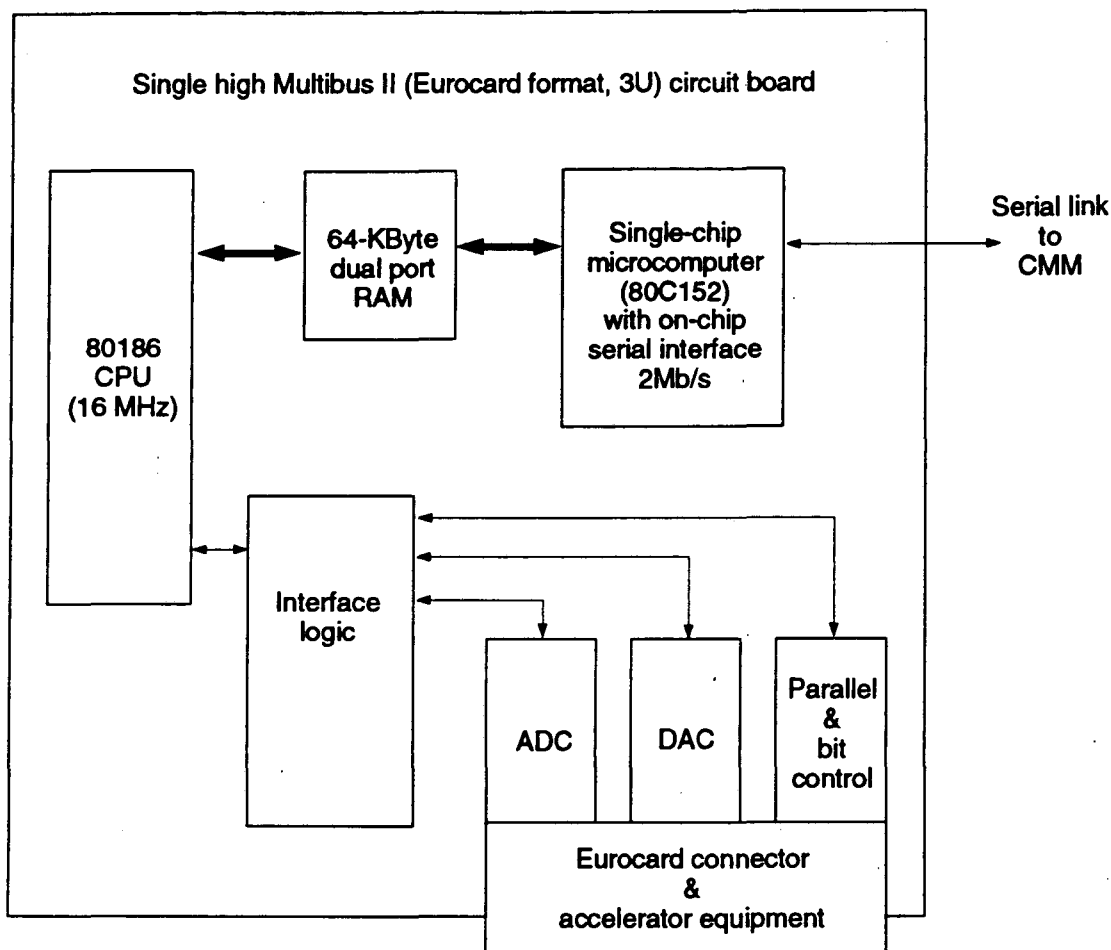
Single high Multibus II (Eurocard format, 3U) circuit board

80186 CPU (16 MHz)

64-KByte dual port RAM

Single-chip microcomputer (80C152) with on-chip serial interface 2Mb/s

Serial link to CMM

Interface logic

ADC

DAC

Parallel & bit control

Eurocard connector & accelerator equipment